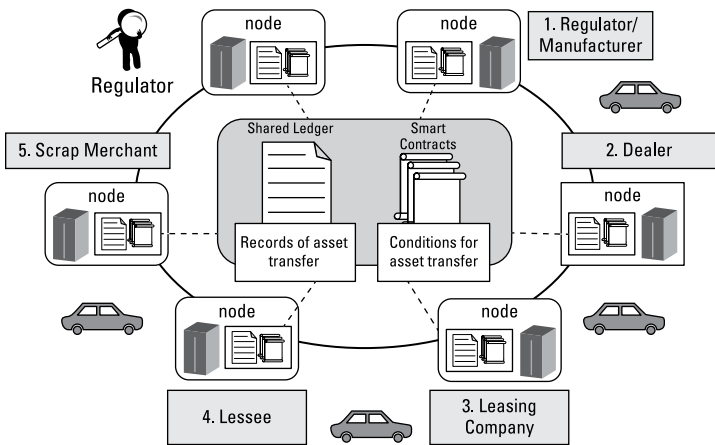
Regulator

node

node

1. Regulator/ Manufacturer

Shared Ledger

Smart Contracts

5. Scrap Merchant

2. Dealer

node

node

Records of asset transfer

Conditions for asset transfer

node

node

4. Lessee

3. Leasing Company